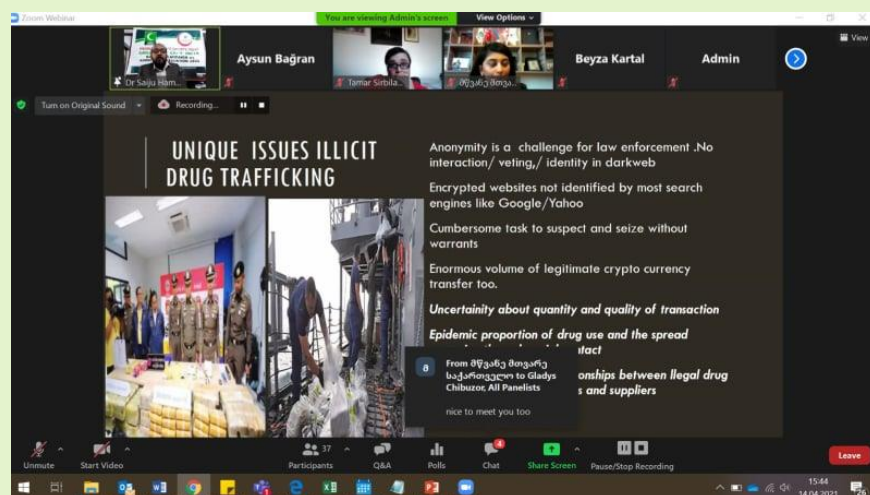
Zoom Webinar

You are viewing Admin's screen

View Options

Dr Saiju Ham...

Aysun Bağran

Tamar Sirbila...

მწვანე მთვა...

Beyza Kartal

Admin

View

Turn on Original Sound

Recording...

UNIQUE ISSUES ILLICIT DRUG TRAFFICKING

Anonymity is a challenge for law enforcement .No interaction/ veting,/ identity in darkweb

Encrypted websites not identified by most search engines like Google/Yahoo

Cumbersome task to suspect and seize without warrants

Enormous volume of legitimate crypto currency transfer too.

Uncertainity about quantity and quality of transaction

Epidemic proportion of drug use and the spread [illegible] ntact

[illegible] onships between llegal drug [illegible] s and suppliers

From მწვანე მთვარე საქართველო to Gladys Chibuzor, All Panelists

nice to meet you too

Unmute

Start Video

37

Participants

Q&A

Polls

4

Chat

Share Screen

Pause/Stop Recording

Leave

15:44

14.04.2021

26